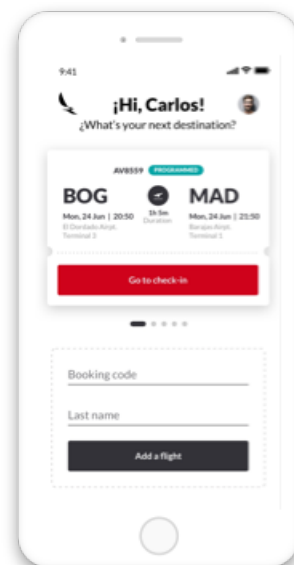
9:41

¡Hi, Carlos!
¿What's your next destination?

AV8559 PROGRAMMED

BOG
Mon, 24 Jun | 20:50
El Dorado Airpt.
Terminal 1

1h 5m
Duration

MAD
Mon, 24 Jun | 21:50
Barajas Airpt.
Terminal 1

Go to check-in

Booking code

Last name

Add a flight